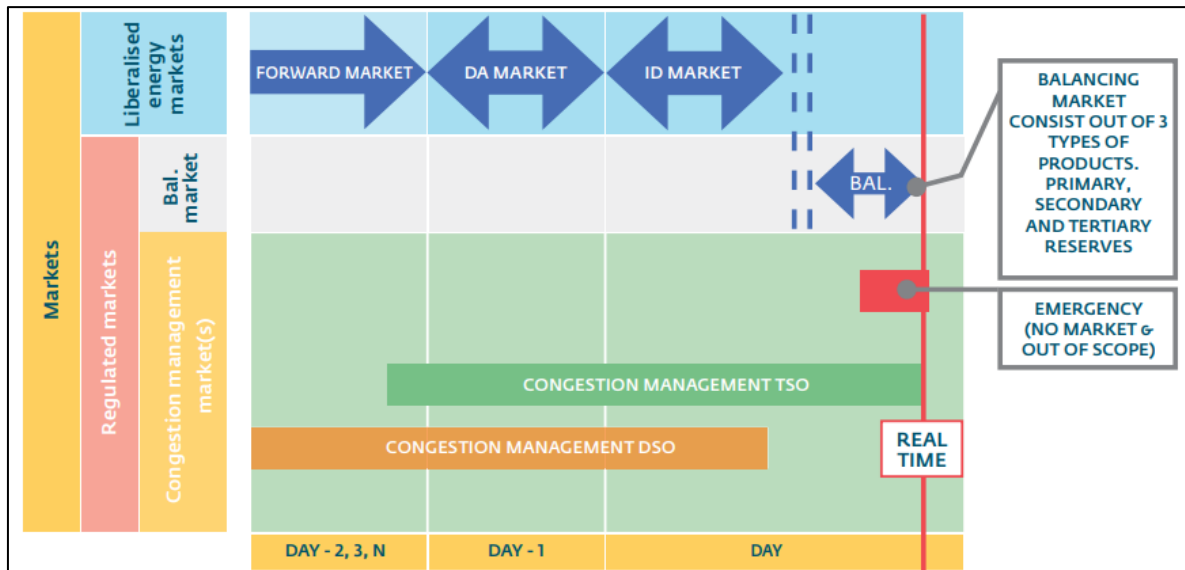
Markets

Liberalised energy markets

Regulated markets

Bal. market

Congestion management market(s)

FORWARD MARKET

DA MARKET

ID MARKET

BAL.

BALANCING MARKET CONSIST OUT OF 3 TYPES OF PRODUCTS. PRIMARY, SECONDARY AND TERTIARY RESERVES

EMERGENCY (NO MARKET & OUT OF SCOPE)

CONGESTION MANAGEMENT TSO

CONGESTION MANAGEMENT DSO

REAL TIME

DAY - 2, 3, N

DAY - 1

DAY